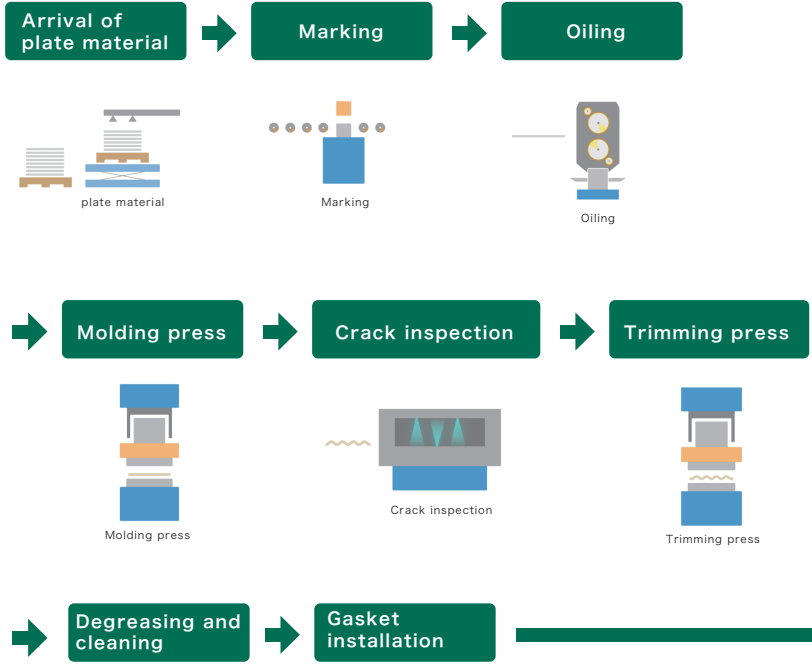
Arrival of plate material

Marking

Oiling

plate material

Marking

Oiling

Molding press

Crack inspection

Trimming press

Molding press

Crack inspection

Trimming press

Degreasing and cleaning

Gasket installation